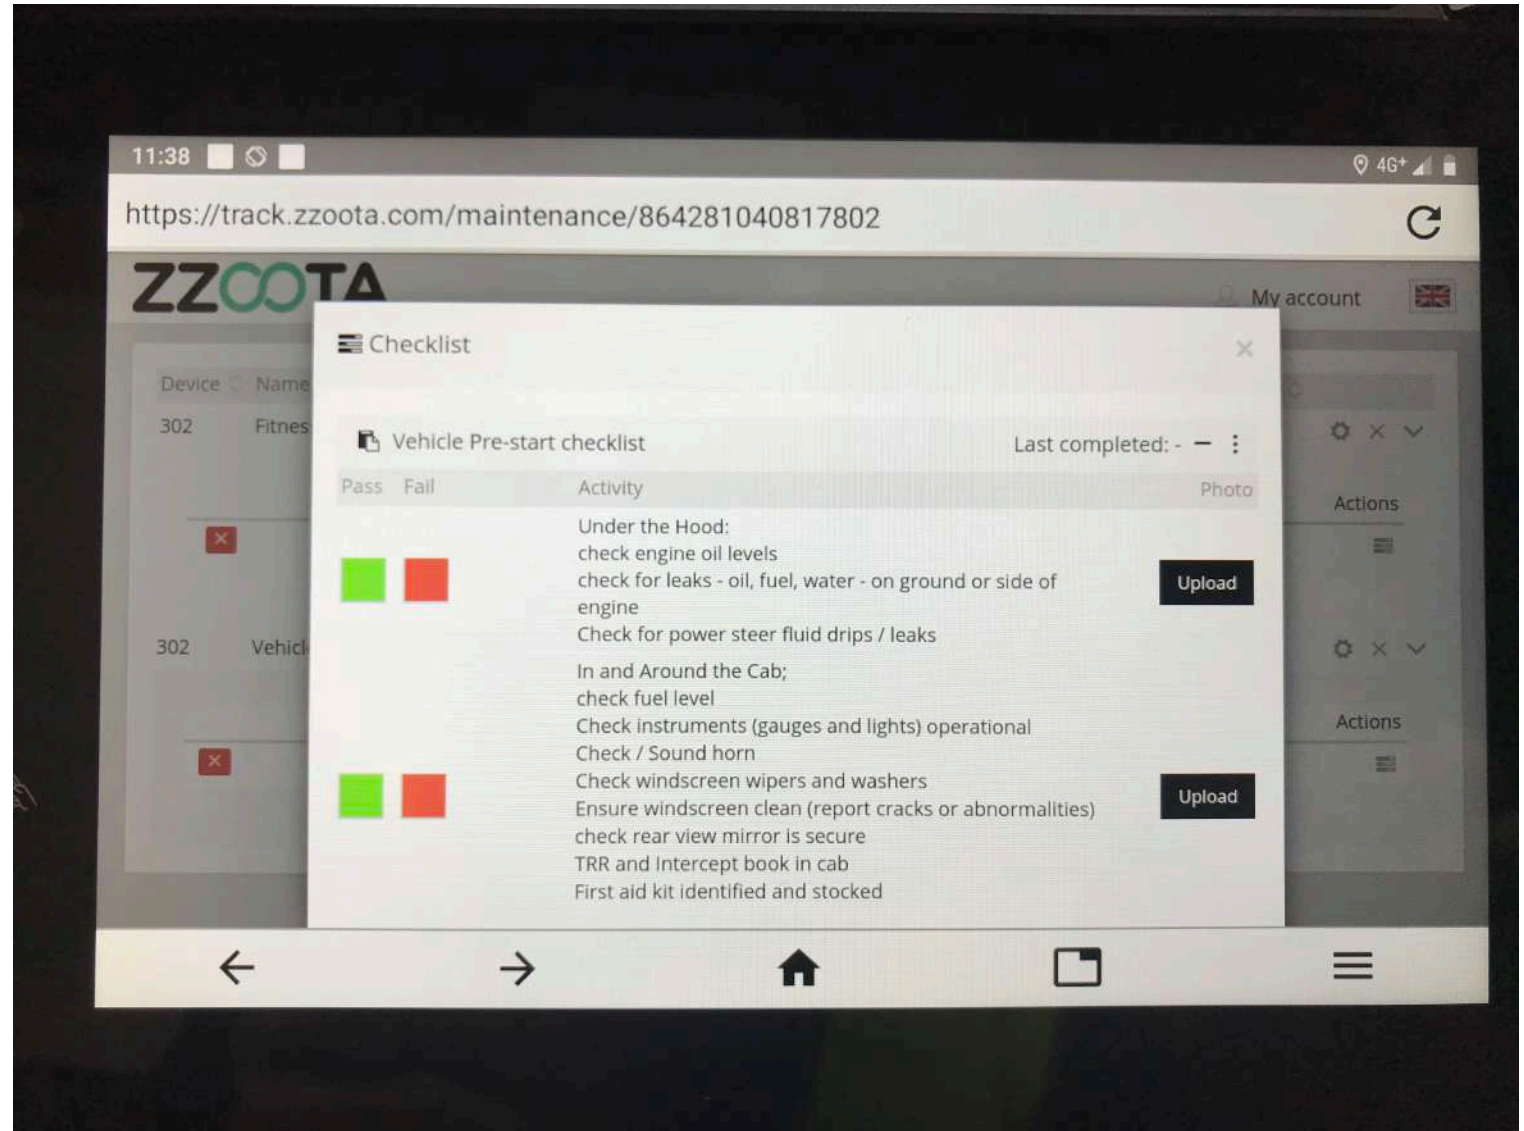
11:38

4G+

https://track.zzoota.com/maintenance/864281040817802

ZZOOTA

My account

Device Name

302 Fitnes

302 Vehicl

Actions

Actions

Checklist

Vehicle Pre-start checklist

Last completed: -

| Pass | Fail | Activity | Photo |
|---|---|---|---|
| | | Under the Hood: check engine oil levels check for leaks - oil, fuel, water - on ground or side of engine Check for power steer fluid drips / leaks | Upload |
| | | In and Around the Cab; check fuel level Check instruments (gauges and lights) operational Check / Sound horn Check windscreen wipers and washers Ensure windscreen clean (report cracks or abnormalities) check rear view mirror is secure TRR and Intercept book in cab First aid kit identified and stocked | Upload |